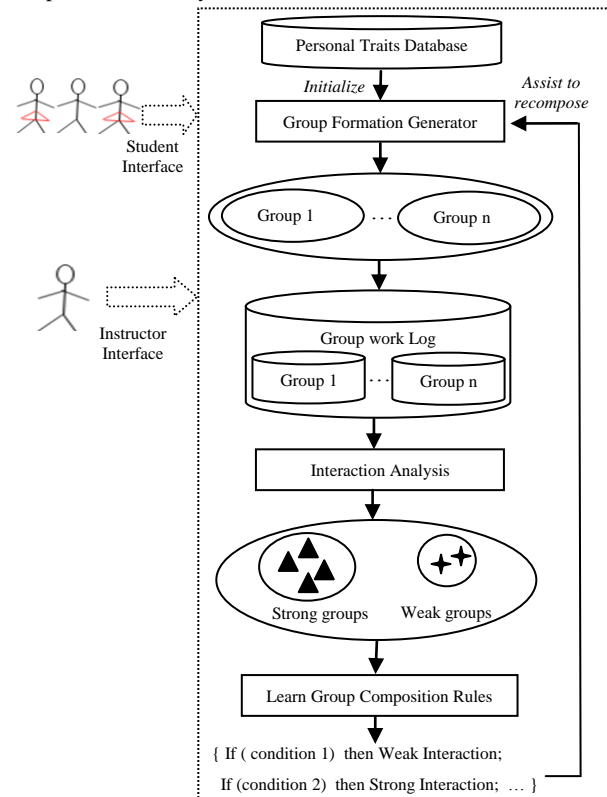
Personal Traits Database

Initialize

Assist to recompose

Student Interface

Group Formation Generator

Group 1 … Group n

Instructor Interface

Group work Log

Group 1 … Group n

Interaction Analysis

Strong groups

Weak groups

Learn Group Composition Rules

{ If ( condition 1) then Weak Interaction;

If (condition 2) then Strong Interaction; … }